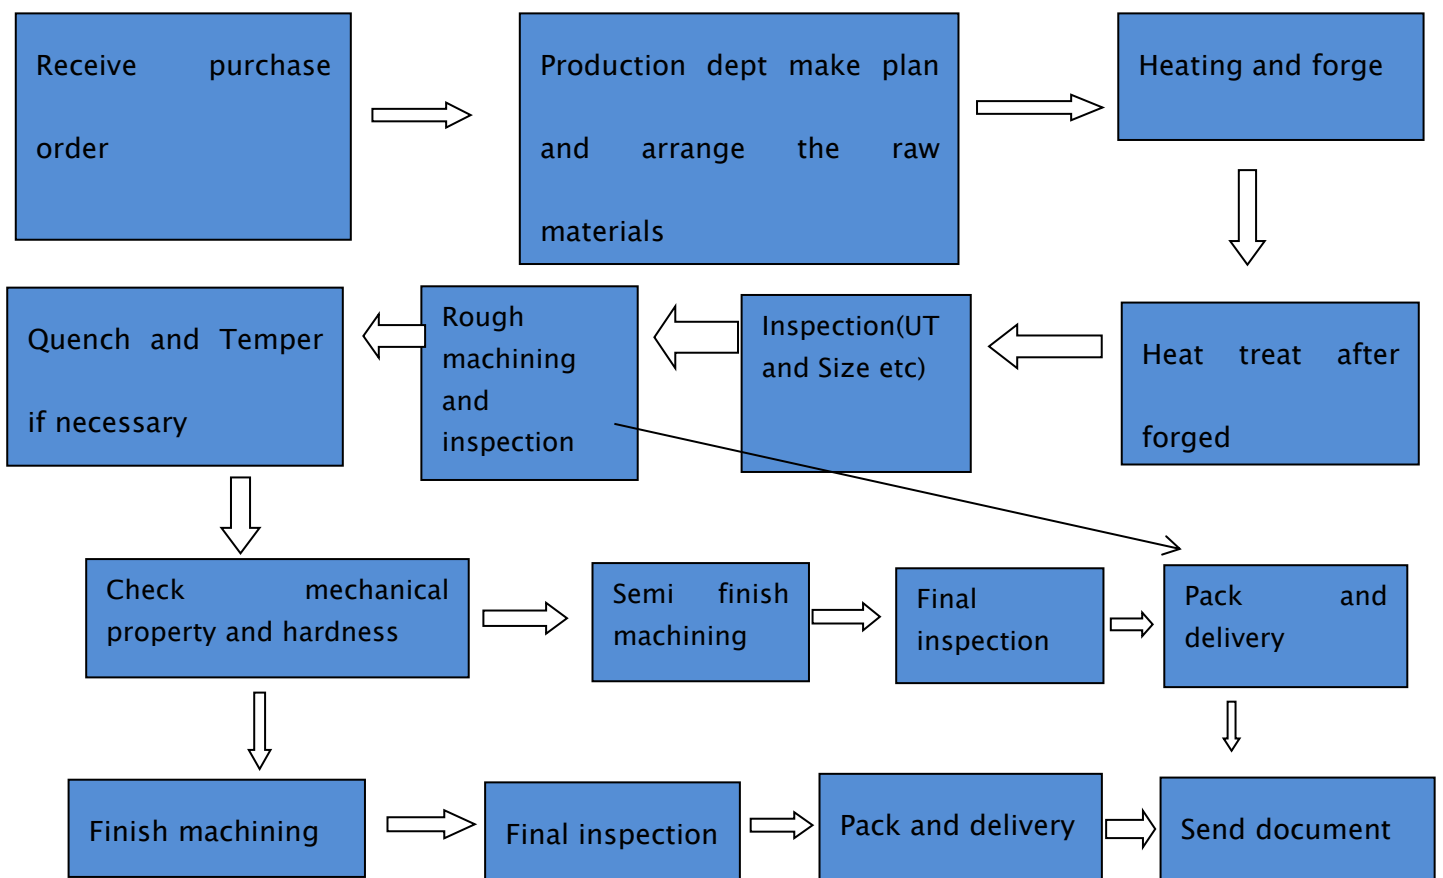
Receive purchase order

Production dept make plan and arrange the raw materials

Heating and forge

Heat treat after forged

Inspection(UT and Size etc)

Rough machining and inspection

Quench and Temper if necessary

Check mechanical property and hardness

Semi finish machining

Final inspection

Pack and delivery

Finish machining

Final inspection

Pack and delivery

Send document